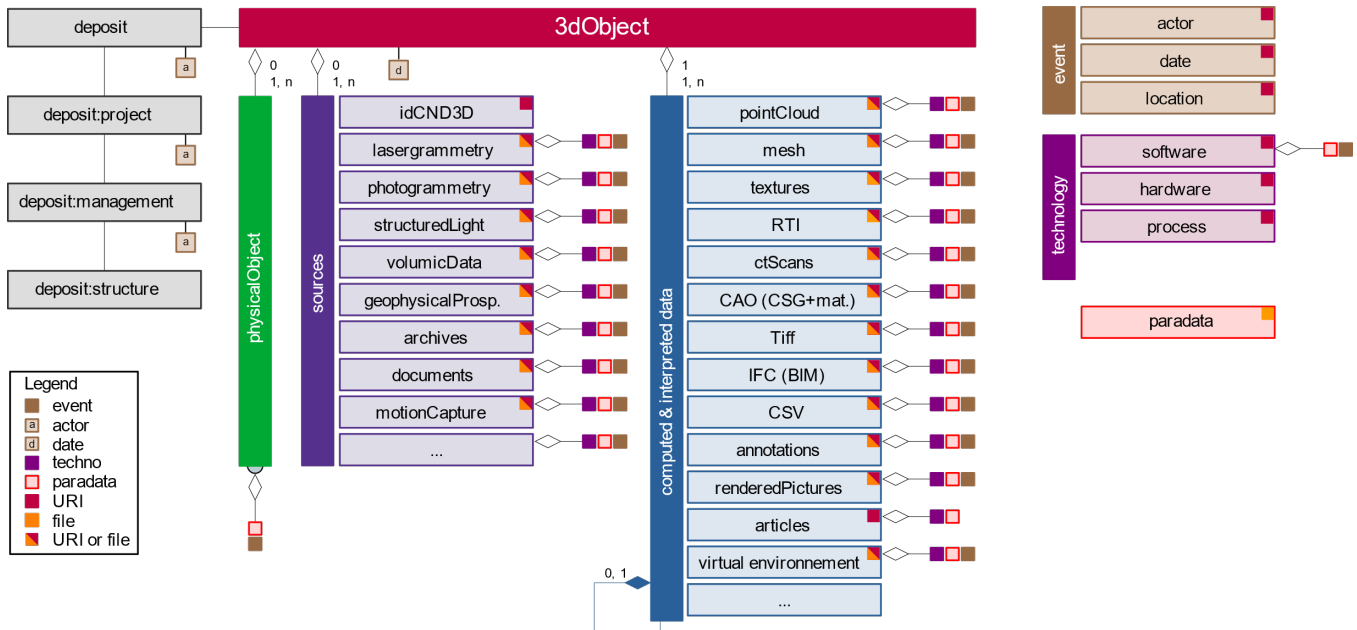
deposit

a

deposit:project

a

deposit:management

a

deposit:structure

3dObject

0
1, n

0
1, n

d

1
1, n

physicalObject

sources

idCND3D
lasergrammetry
photogrammetry
structuredLight
volumicData
geophysicalProsp.
archives
documents
motionCapture
...

computed & interpreted data

pointCloud
mesh
textures
RTI
ctScans
CAO (CSG+mat.)
Tiff
IFC (BIM)
CSV
annotations
renderedPictures
articles
virtual environnement
...

0, 1

event

actor
date
location

technology

software
hardware
process

paradata

Legend
event
a actor
d date
techno
paradata
URI
file
URI or file